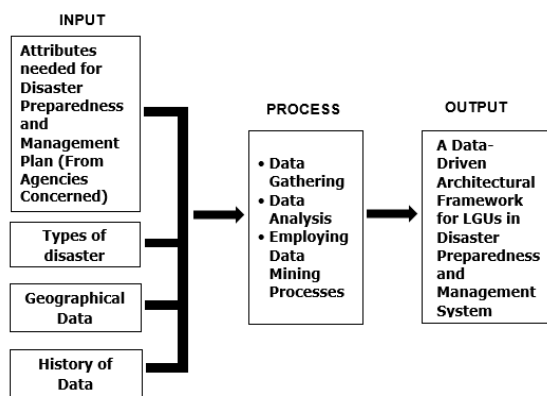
INPUT

Attributes needed for Disaster Preparedness and Management Plan (From Agencies Concerned)

Types of disaster

Geographical Data

History of Data

PROCESS

• Data Gathering
• Data Analysis
• Employing Data Mining Processes

OUTPUT

A Data-Driven Architectural Framework for LGUs in Disaster Preparedness and Management System